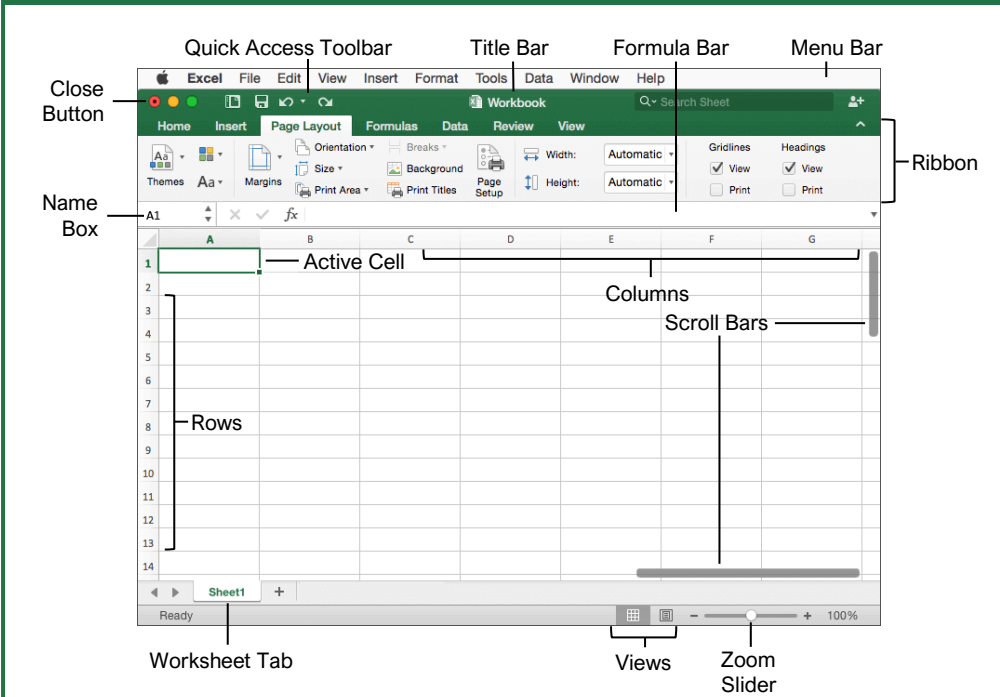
Quick Access Toolbar
Title Bar
Formula Bar
Menu Bar
Close Button
Excel File Edit View Insert Format Tools Data Window Help
Workbook
Search Sheet
Home Insert Page Layout Formulas Data Review View
Themes Margins Orientation Size Print Area Breaks Background Print Titles Page Setup Width: Automatic Height: Automatic Gridlines View Print Headings View Print
Ribbon
Name Box
A1
fx
A B C D E F G
1 2 3 4 5 6 7 8 9 10 11 12 13 14
Active Cell
Columns
Scroll Bars
Rows
Sheet1 +
Ready
100%
Worksheet Tab
Views
Zoom Slider